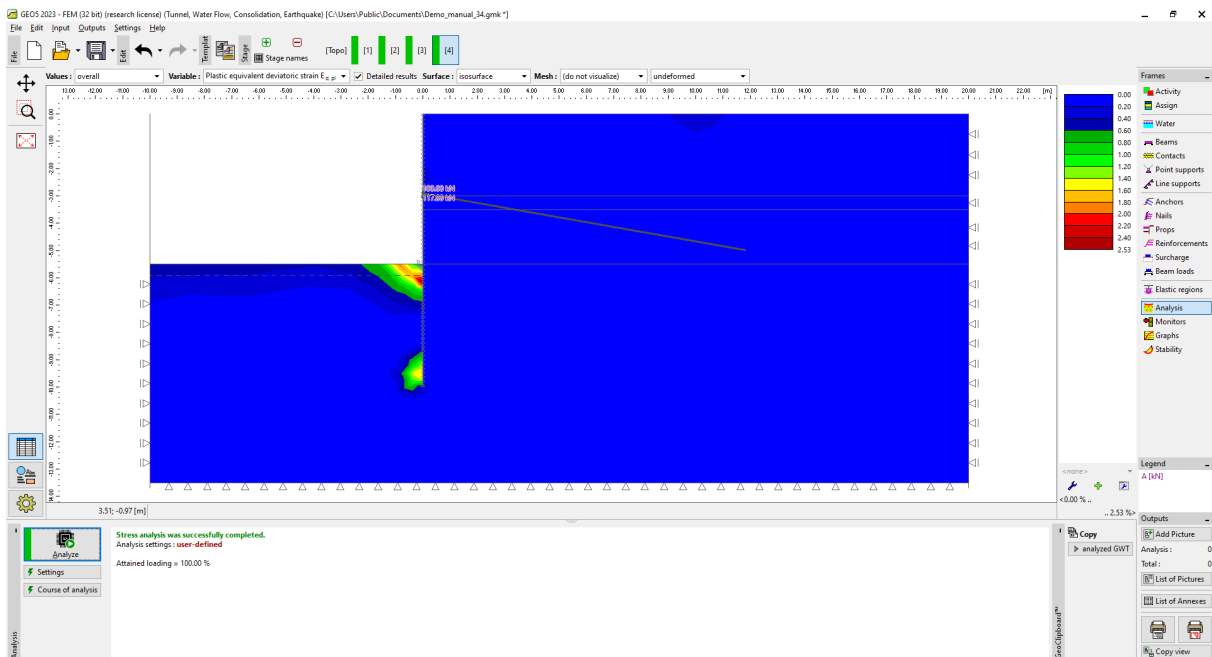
GEO5 2023 - FEM (32 bit) (research license) (Tunnel, Water Flow, Consolidation, Earthquake) [C:\Users\Public\Documents\Demo_manual_34.gmk *]

File Edit Input Outputs Settings Help

File Edit Templat Stage Stage names [Topo] [1] [2] [3] [4]

Values : overall Variable : Plastic equivalent deviatoric strain $E_{d,pl}$ Detailed results Surface : isosurface Mesh : (do not visualize) undeformed

13.00 -12.00 -11.00 -10.00 -9.00 -8.00 -7.00 -6.00 -5.00 -4.00 -3.00 -2.00 -1.00 0.00 1.00 2.00 3.00 4.00 5.00 6.00 7.00 8.00 9.00 10.00 11.00 12.00 13.00 14.00 15.00 16.00 17.00 18.00 19.00 20.00 21.00 22.00 [m]

300.00 kN
117.00 kN

3.51; -0.97 [m]

0.00
0.20
0.40
0.60
0.80
1.00
1.20
1.40
1.60
1.80
2.00
2.20
2.40
2.53

<none>
<0.00 % ..
.. 2.53 %>

Frames
Activity
Assign
Water
Beams
Contacts
Point supports
Line supports
Anchors
Nails
Props
Reinforcements
Surcharge
Beam loads
Elastic regions
Analysis
Monitors
Graphs
Stability

Legend
A [kN]

Analyze
Settings
Course of analysis
Analysis

Stress analysis was successfully completed.
Analysis settings : user-defined

Attained loading = 100.00 %

Copy
analyzed GWT
GeoClipboard™

Outputs
Add Picture
Analysis : 0
Total : 0
List of Pictures
List of Annexes
Copy view